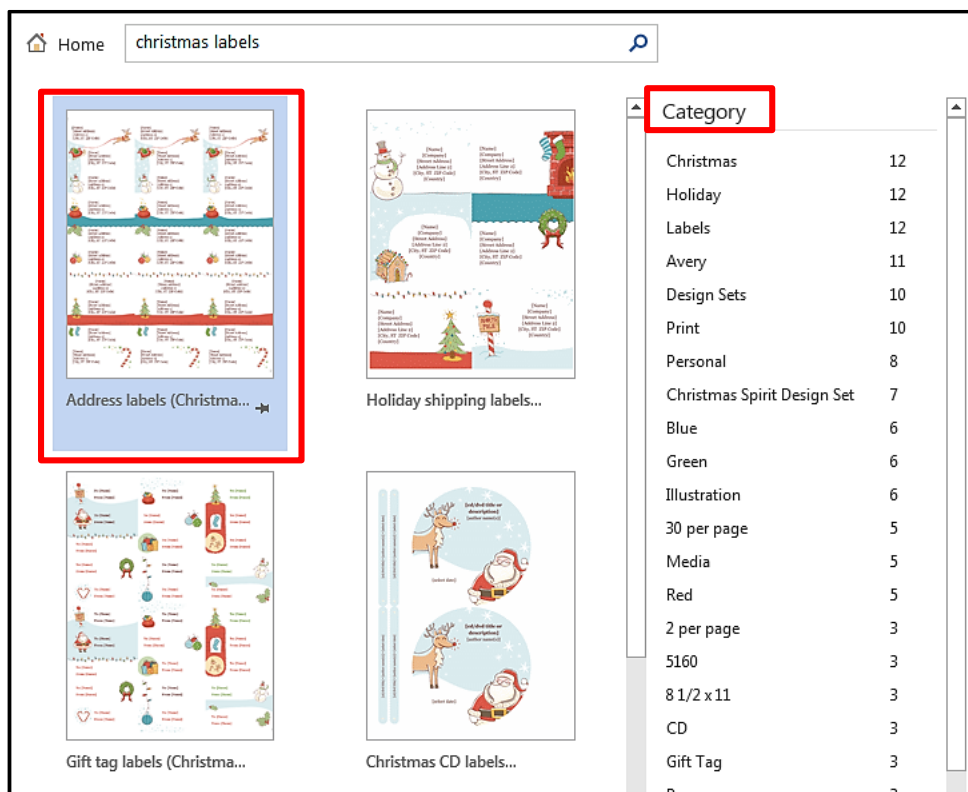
Home christmas labels

Address labels (Christma...

Holiday shipping labels...

[Name]
[Company]
[Street Address]
[Address Line 2]
[City, ST ZIP Code]
[Country]

Gift tag labels (Christma...

Christmas CD labels...

Category

| | |
|---|---|
| Christmas | 12 |
| Holiday | 12 |
| Labels | 12 |
| Avery | 11 |
| Design Sets | 10 |
| Print | 10 |
| Personal | 8 |
| Christmas Spirit Design Set | 7 |
| Blue | 6 |
| Green | 6 |
| Illustration | 6 |
| 30 per page | 5 |
| Media | 5 |
| Red | 5 |
| 2 per page | 3 |
| 5160 | 3 |
| 8 1/2 x 11 | 3 |
| CD | 3 |
| Gift Tag | 3 |